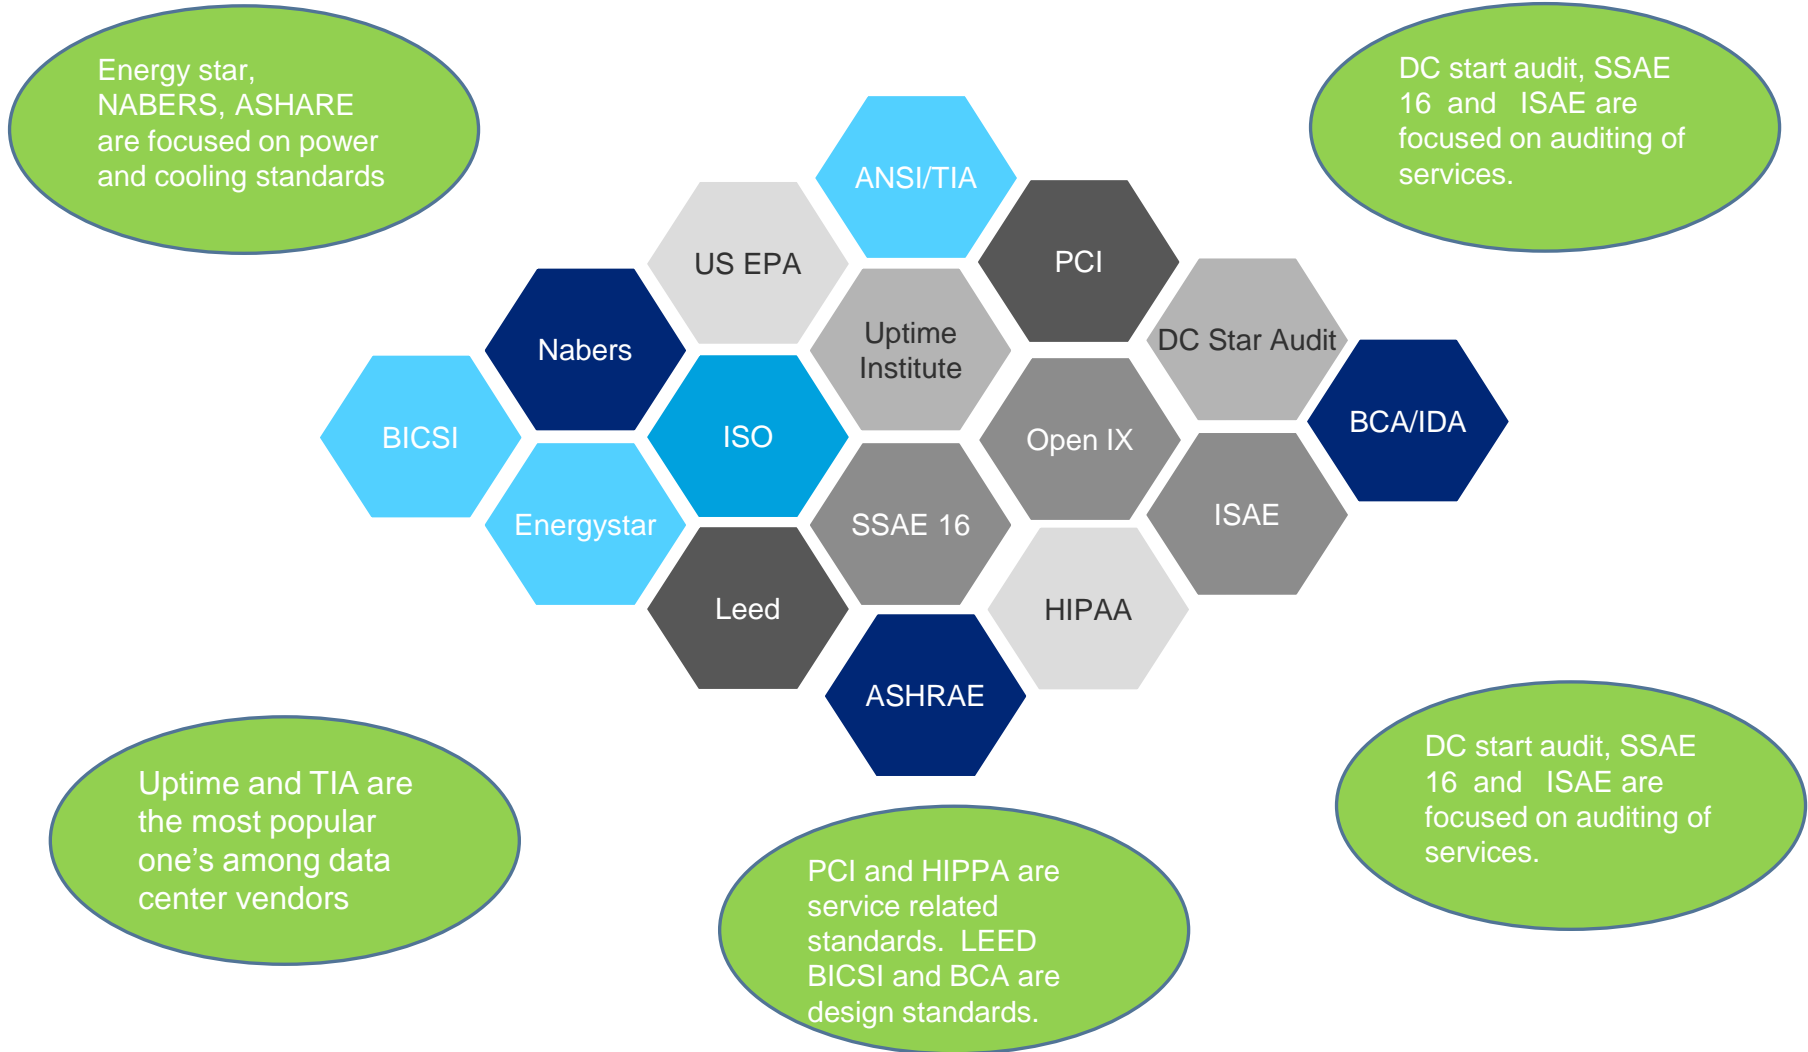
Energy star, NABERS, ASHARE are focused on power and cooling standards

DC start audit, SSAE 16 and ISAE are focused on auditing of services.

ANSI/TIA

US EPA

PCI

Nabers

Uptime Institute

DC Star Audit

BICSI

ISO

Open IX

BCA/IDA

Energystar

SSAE 16

ISAE

Leed

HIPAA

ASHRAE

Uptime and TIA are the most popular one's among data center vendors

PCI and HIPPA are service related standards. LEED BICSI and BCA are design standards.

DC start audit, SSAE 16 and ISAE are focused on auditing of services.